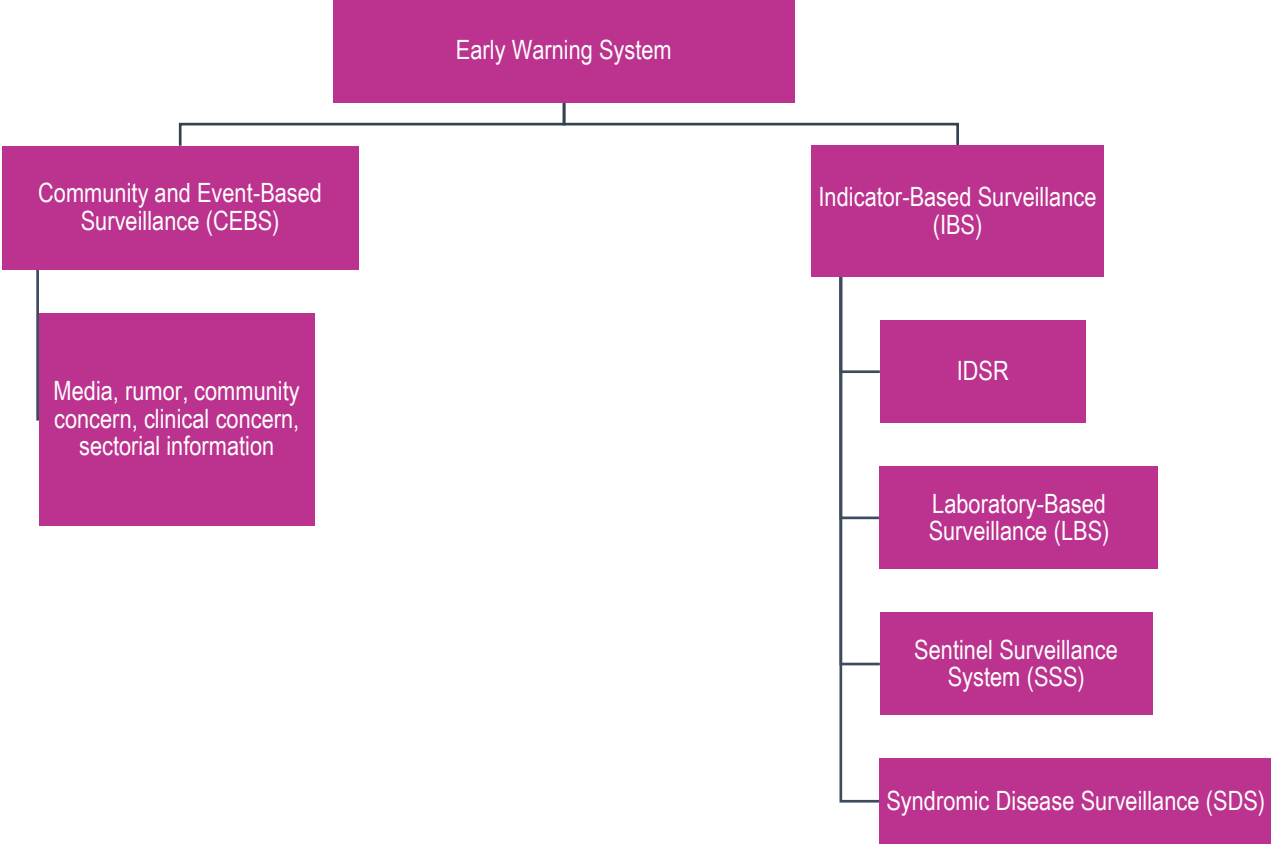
Early Warning System

Community and Event-Based Surveillance (CEBS)

Media, rumor, community concern, clinical concern, sectorial information

Indicator-Based Surveillance (IBS)

IDSR

Laboratory-Based Surveillance (LBS)

Sentinel Surveillance System (SSS)

Syndromic Disease Surveillance (SDS)